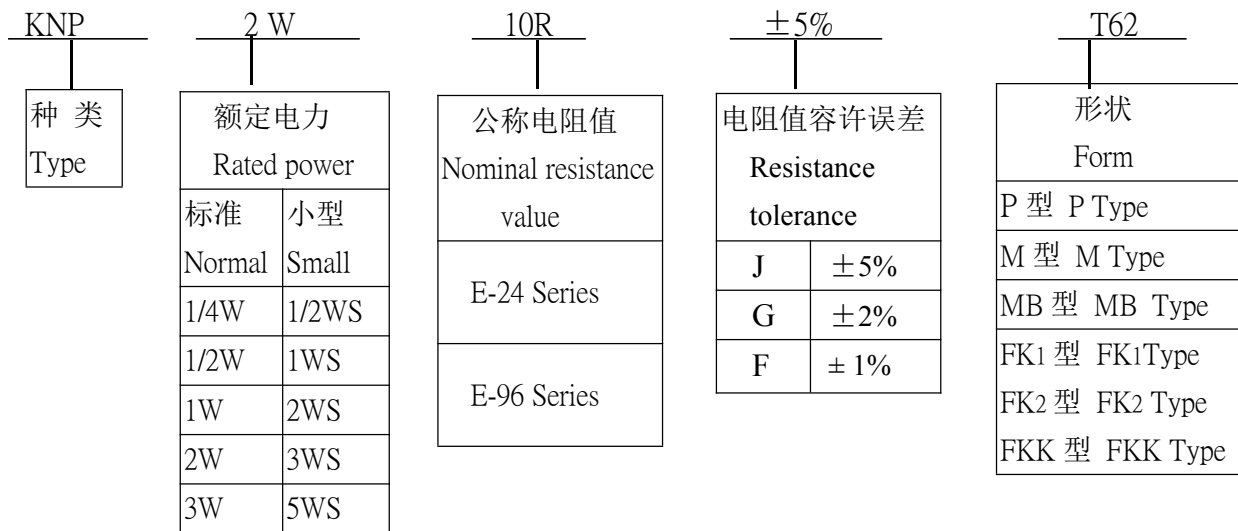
KNP　　2 W　　10R　　±5%　　T62

| 种 类 Type |
|---|

| 额定电力 Rated power | |
|---|---|
| 标准 Normal | 小型 Small |
| 1/4W | 1/2WS |
| 1/2W | 1WS |
| 1W | 2WS |
| 2W | 3WS |
| 3W | 5WS |

| 公称电阻值 Nominal resistance value |
|---|
| E-24 Series |
| E-96 Series |

| 电阻值容许误差 Resistance tolerance | |
|---|---|
| J | ±5% |
| G | ±2% |
| F | ± 1% |

| 形状 Form |
|---|
| P 型 P Type |
| M 型 M Type |
| MB 型 MB Type |
| FK1 型 FK1Type |
| FK2 型 FK2 Type |
| FKK 型 FKK Type |